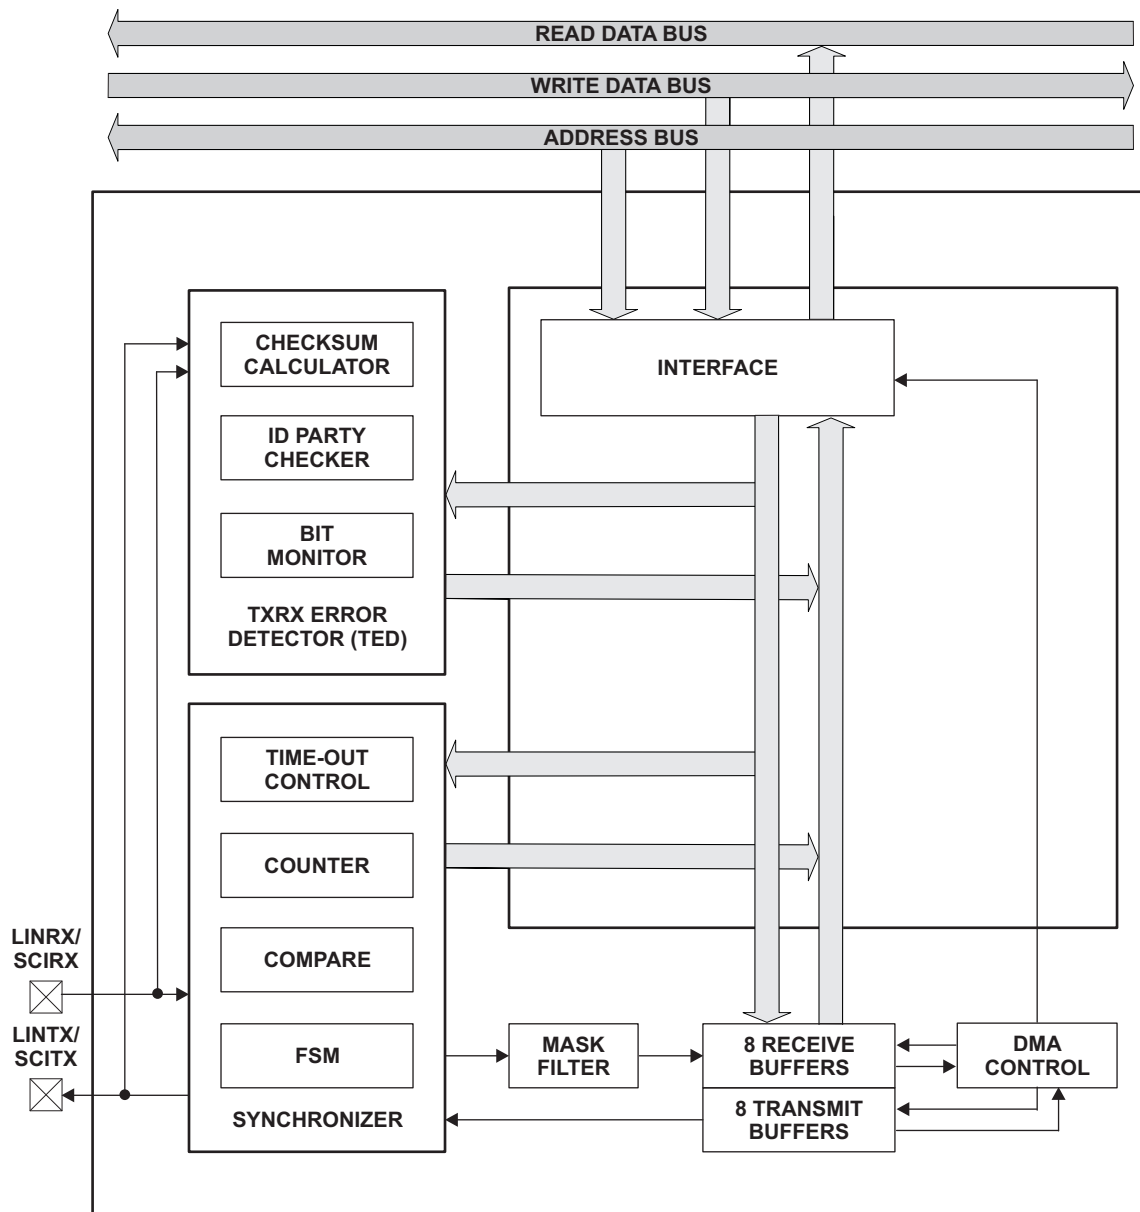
READ DATA BUS
WRITE DATA BUS
ADDRESS BUS

CHECKSUM CALCULATOR

ID PARTY CHECKER

BIT MONITOR

TXRX ERROR DETECTOR (TED)

INTERFACE

TIME-OUT CONTROL

COUNTER

COMPARE

FSM

SYNCHRONIZER

LINRX/ SCIRX

LINTX/ SCITX

MASK FILTER

8 RECEIVE BUFFERS

8 TRANSMIT BUFFERS

DMA CONTROL